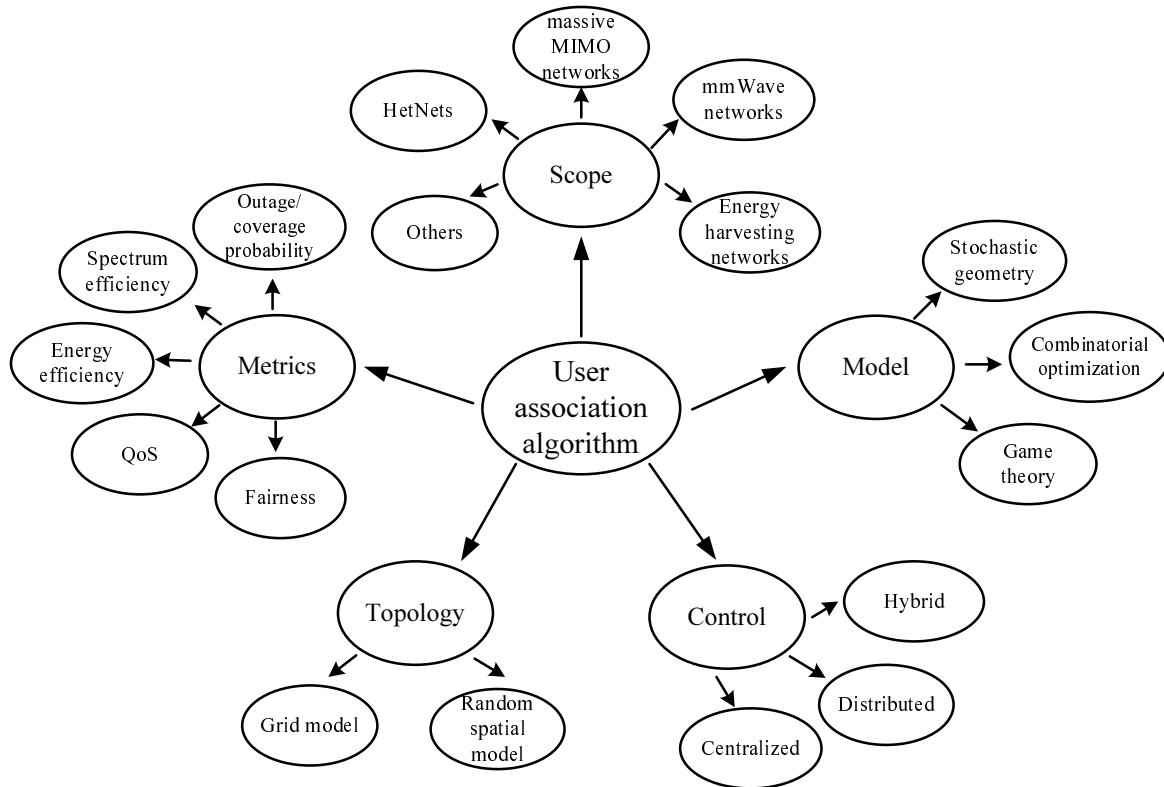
massive MIMO networks

HetNets

mmWave networks

Scope

Others

Energy harvesting networks

Outage/ coverage probability

Spectrum efficiency

Energy efficiency

Metrics

QoS

Fairness

User association algorithm

Stochastic geometry

Model

Combinatorial optimization

Game theory

Topology

Grid model

Random spatial model

Control

Hybrid

Distributed

Centralized